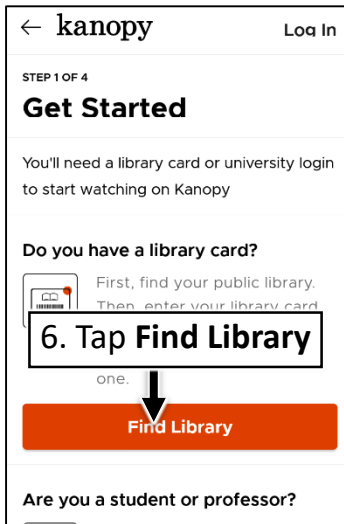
← kanopy Log In

STEP 1 OF 4

Get Started

You'll need a library card or university login to start watching on Kanopy

Do you have a library card?

First, find your public library. Then, enter your library card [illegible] one.

6. Tap **Find Library**

Find Library

Are you a student or professor?